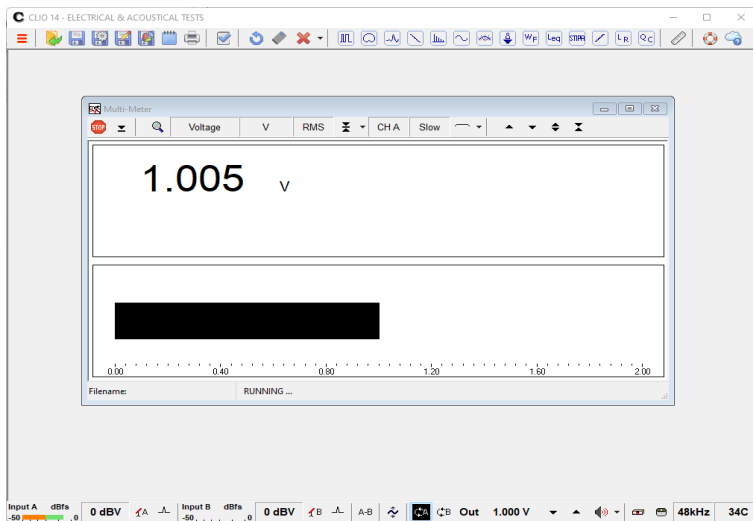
CLIO 14 - ELECTRICAL & ACOUSTICAL TESTS

Multi-Meter

STOP Voltage V RMS CH A Slow

1.005 V

0.00 0.40 0.80 1.20 1.60 2.00

Filename: RUNNING ...

Input A dBFs -50 0 0 dBV Input B dBFs -50 0 0 dBV A-B Out 1.000 V 48kHz 34C